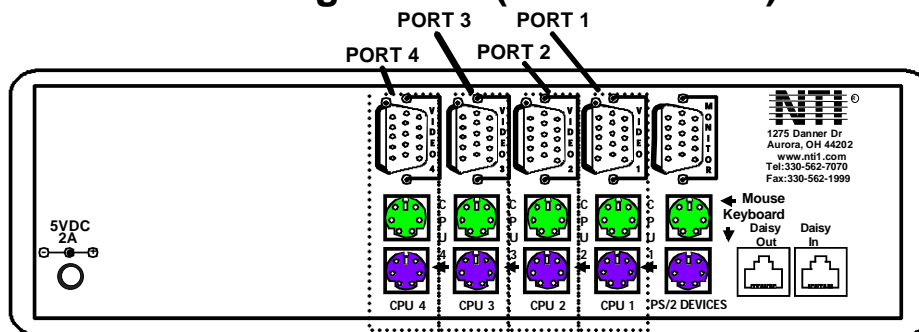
PORT 3
PORT 1
PORT 4
PORT 2

VIDEO 4
VIDEO 3
VIDEO 2
VIDEO 1
MONITOR

NTI
1275 Danner Dr
Aurora, OH 44202
www.nti1.com
Tel:330-562-7070
Fax:330-562-1999

5VDC
2A

CPU 4
CPU 3
CPU 2
CPU 1

Mouse
Keyboard
Daisy Out
Daisy In

CPU 4
CPU 3
CPU 2
CPU 1
PS/2 DEVICES